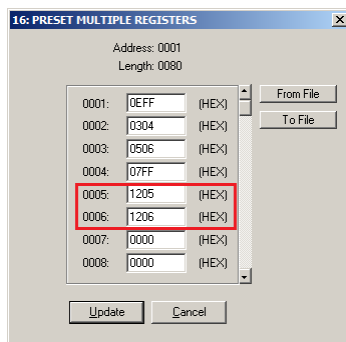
16: PRESET MULTIPLE REGISTERS

Address: 0001
Length: 0080

| | | |
|---|---|---|
| 0001: | 0EFF | (HEX) |
| 0002: | 0304 | (HEX) |
| 0003: | 0506 | (HEX) |
| 0004: | 07FF | (HEX) |
| 0005: | 1205 | (HEX) |
| 0006: | 1206 | (HEX) |
| 0007: | 0000 | (HEX) |
| 0008: | 0000 | (HEX) |

From File
To File

Update
Cancel